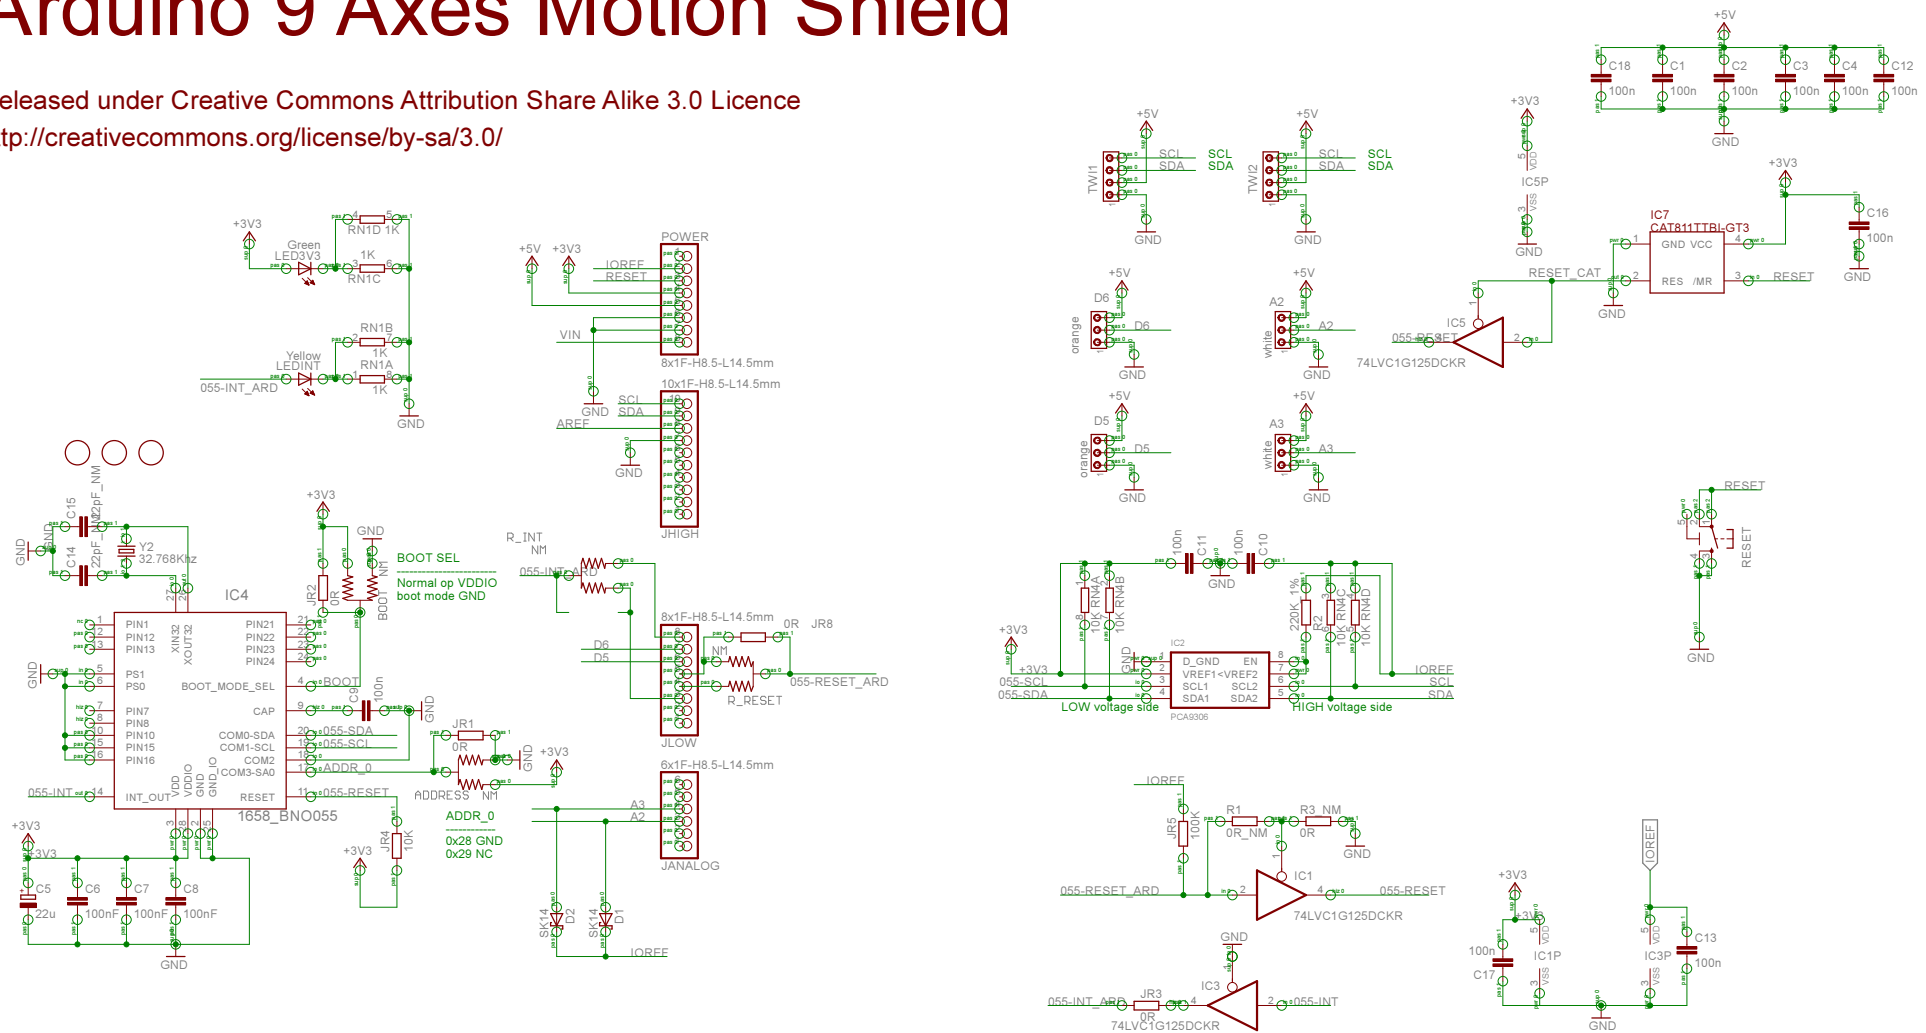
Arduino 9 Axes Motion Shield

eleased under Creative Commons Attribution Share Alike 3.0 Licence
tp://creativecommons.org/license/by-sa/3.0/

+3V3 Green LED3V3 RN1D 1K 1K RN1C RN1B 1K Yellow LEDINT RN1A 1K 055-INT_ARD GND

+5V +3V3 POWER IOREF RESET VIN 8x1F-H8.5-L14.5mm 10x1F-H8.5-L14.5mm GND SCL SDA AREF GND JHIGH

C15 22pF_NM C14 22pF_NM Y2 32.768Khz GND GND IC4 +3V3 GND JR2 0R BOOT NM BOOT SEL Normal op VDDIO boot mode GND

PIN1 PIN12 PIN13 PS1 PS0 PIN7 PIN8 PIN10 PIN15 PIN16 INT_OUT XIN32 XOUT32 PIN21 PIN22 PIN23 PIN24 BOOT_MODE_SEL CAP COM0-SDA COM1-SCL COM2 COM3-SA0 RESET VDD VDDIO GND GND_IO 1658_BNO055 BOOT C9 100n GND 055-SDA 055-SCL ADDR_0 055-RESET 055-INT

JR1 0R ADDRESS NM +3V3 GND JR4 10K +3V3 ADDR_0 0x28 GND 0x29 NC

R_INT NM 055-INT_ARD 8x1F-H8.5-L14.5mm 0R JR8 D6 D5 NM R_RESET 055-RESET_ARD JLOW

6x1F-H8.5-L14.5mm A3 A2 JANALOG SK14 D2 SK14 D1 IOREF

+3V3 C5 22u C6 100nF C7 100nF C8 100nF GND

+5V TWI1 SCL SDA SCL SDA GND +5V TWI2 SCL SDA SCL SDA GND

+5V D6 orange D6 GND +5V A2 white A2 GND +5V D5 orange D5 GND +5V A3 white A3 GND

+3V3 IC5P VDD VSS GND
+5V C18 100n C1 100n C2 100n C3 100n C4 100n C12 100n GND
+3V3 IC7 CAT811TTBI-GT3 GND VCC RES /MR RESET_CAT RESET C16 100n GND GND
IC5 055-RESET 74LVC1G125DCKR

RESET RESET GND

100n C11 100n C10 GND +3V3 RN4A 10K RN4B 10K 220K 1% R2 RN4C 10K RN4D 10K IC2 D_GND EN VREF1<VREF2 SCL1 SCL2 SDA1 SDA2 PCA9306 +3V3 055-SCL 055-SDA LOW voltage side HIGH voltage side IOREF SCL SDA GND

IOREF JR5 100K R1 0R_NM R3 NM 0R GND IC1 055-RESET_ARD 055-RESET 74LVC1G125DCKR

GND IC3 055-INT_ARD JR3 0R 055-INT 74LVC1G125DCKR

+3V3 +3V3 100n C17 IC1P VDD VSS IOREF IC3P VDD VSS C13 100n GND